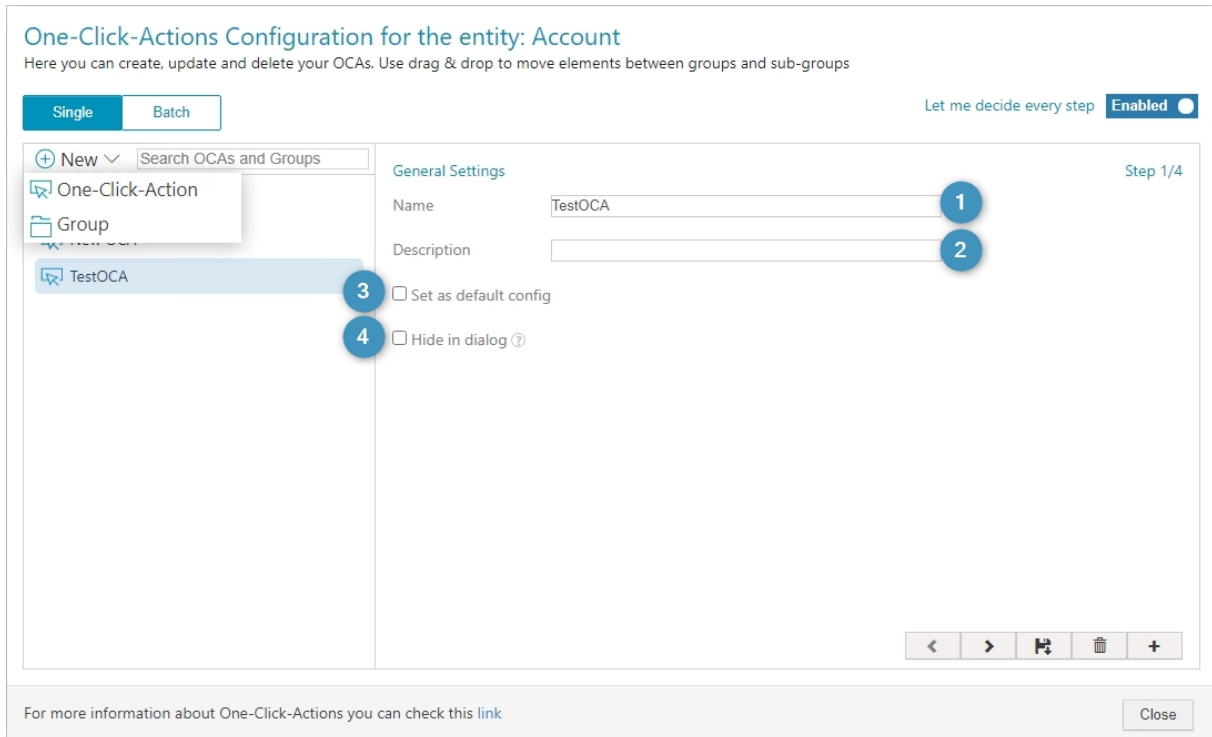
One-Click-Actions Configuration for the entity: Account
Here you can create, update and delete your OCAs. Use drag & drop to move elements between groups and sub-groups

Single Batch

Let me decide every step Enabled

New Search OCAs and Groups

One-Click-Action
Group
New OCA
TestOCA

General Settings Step 1/4

Name TestOCA 1

Description 2

3 Set as default config

4 Hide in dialog ?

< > +

For more information about One-Click-Actions you can check this link

Close